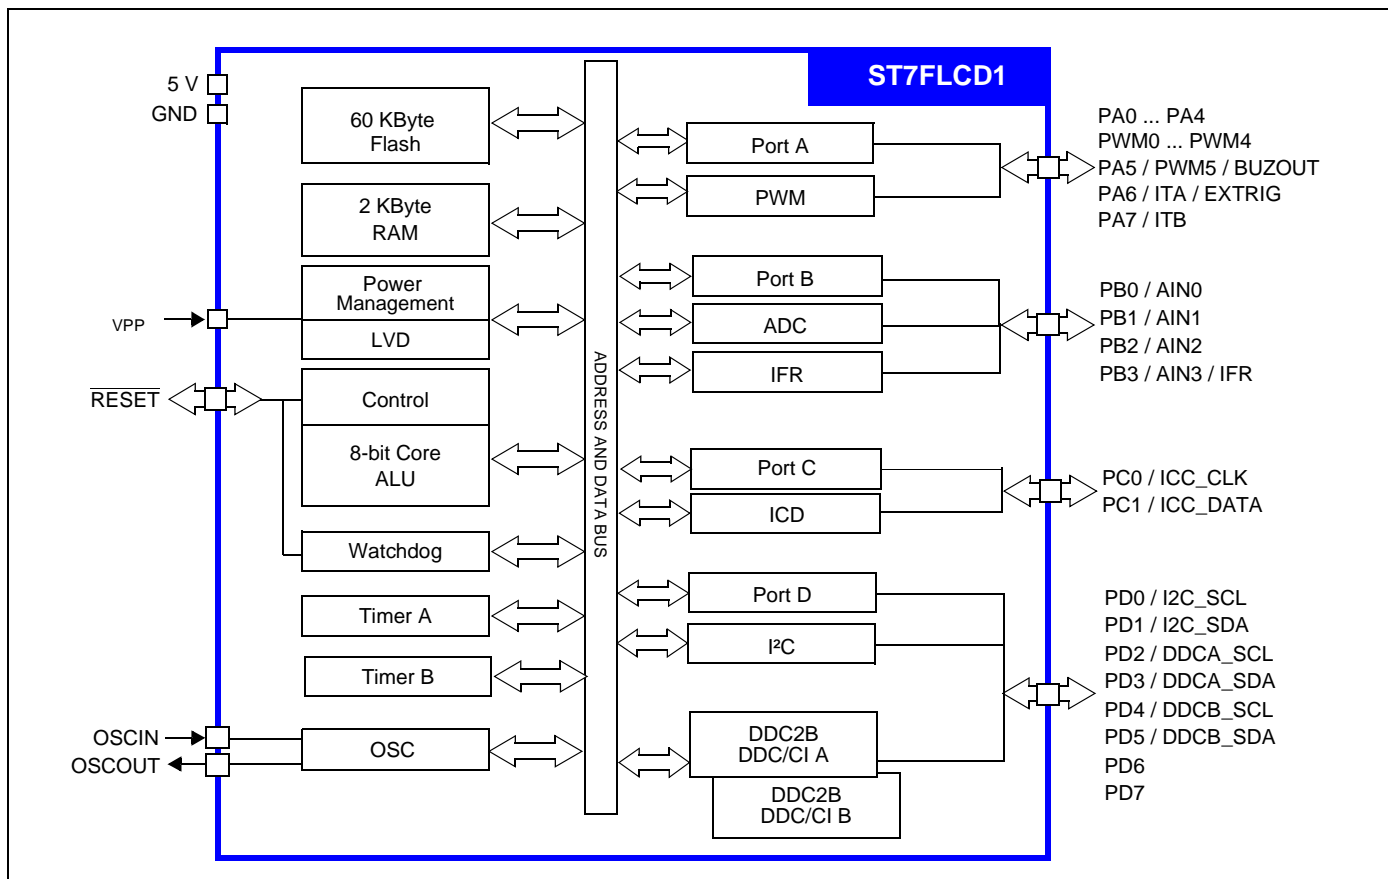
ST7FLCD1

5 V
GND
VPP
$\overline{RESET}$
OSCIN
OSCOUT

60 KByte Flash

2 KByte RAM

Power Management

LVD

Control

8-bit Core ALU

Watchdog

Timer A

Timer B

OSC

ADDRESS AND DATA BUS

Port A

PWM

Port B

ADC

IFR

Port C

ICD

Port D

I²C

DDC2B DDC/CI A

DDC2B DDC/CI B

PA0 ... PA4
PWM0 ... PWM4
PA5 / PWM5 / BUZOUT
PA6 / ITA / EXTRIG
PA7 / ITB

PB0 / AIN0
PB1 / AIN1
PB2 / AIN2
PB3 / AIN3 / IFR

PC0 / ICC_CLK
PC1 / ICC_DATA

PD0 / I2C_SCL
PD1 / I2C_SDA
PD2 / DDCA_SCL
PD3 / DDCA_SDA
PD4 / DDCB_SCL
PD5 / DDCB_SDA
PD6
PD7